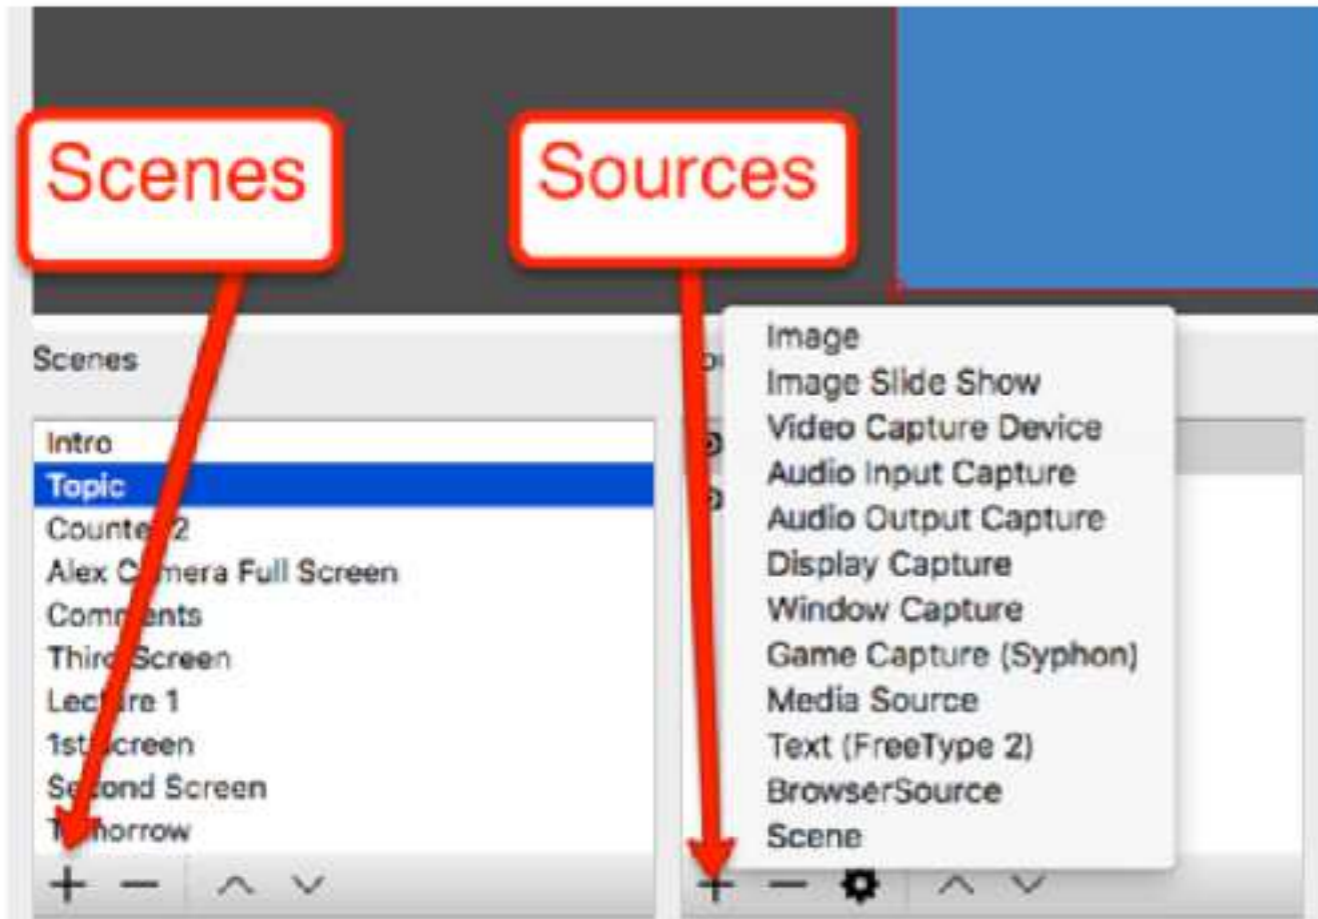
Scenes

Sources

Scenes

Intro
Topic
Counte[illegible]2
Alex C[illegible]mera Full Screen
Com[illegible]ents
Thir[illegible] Screen
Lec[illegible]re 1
1st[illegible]creen
S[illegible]ond Screen
T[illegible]orrow

+ − ^ ∨

Image
Image Slide Show
Video Capture Device
Audio Input Capture
Audio Output Capture
Display Capture
Window Capture
Game Capture (Syphon)
Media Source
Text (FreeType 2)
BrowserSource
Scene

+ − ^ ∨